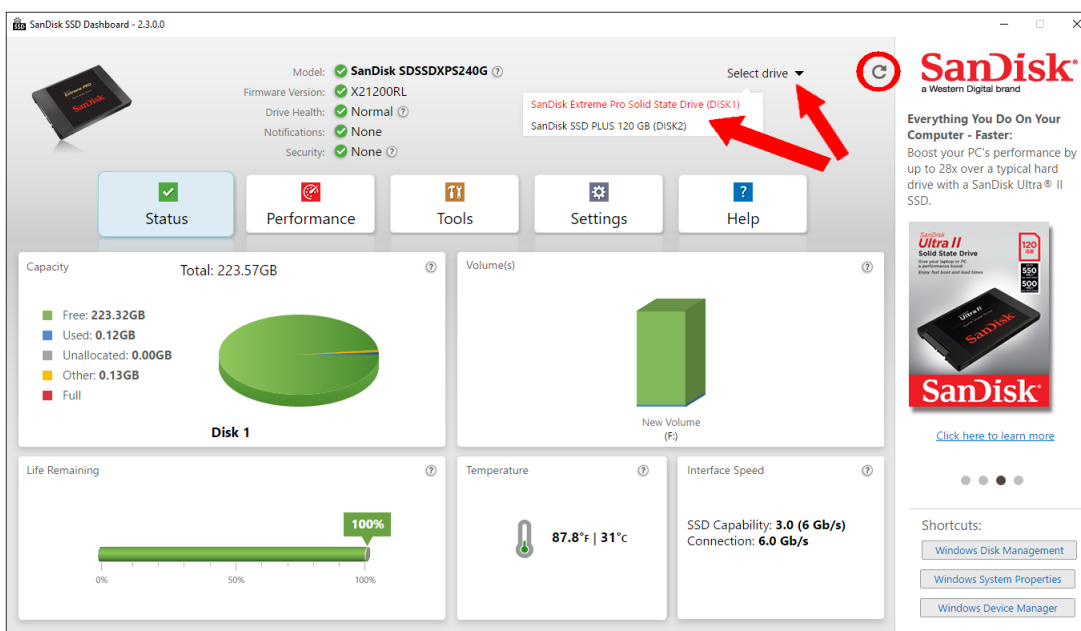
SanDisk SSD Dashboard - 2.3.0.0

Model: SanDisk SDSSDXPS240G
Firmware Version: X21200RL
Drive Health: Normal
Notifications: None
Security: None

Select drive
SanDisk Extreme Pro Solid State Drive (DISK1)
SanDisk SSD PLUS 120 GB (DISK2)

Status
Performance
Tools
Settings
Help

Capacity
Total: 223.57GB
Free: 223.32GB
Used: 0.12GB
Unallocated: 0.00GB
Other: 0.13GB
Full
Disk 1

Volume(s)
New Volume
(F:)

Life Remaining
100%
0%
50%
100%

Temperature
87.8°F | 31°C

Interface Speed
SSD Capability: 3.0 (6 Gb/s)
Connection: 6.0 Gb/s

SanDisk
a Western Digital brand

Everything You Do On Your Computer - Faster:
Boost your PC's performance by up to 28x over a typical hard drive with a SanDisk Ultra® II SSD.

SanDisk Ultra II Solid State Drive
120 GB
550
500
SanDisk

Click here to learn more

Shortcuts:
Windows Disk Management
Windows System Properties
Windows Device Manager